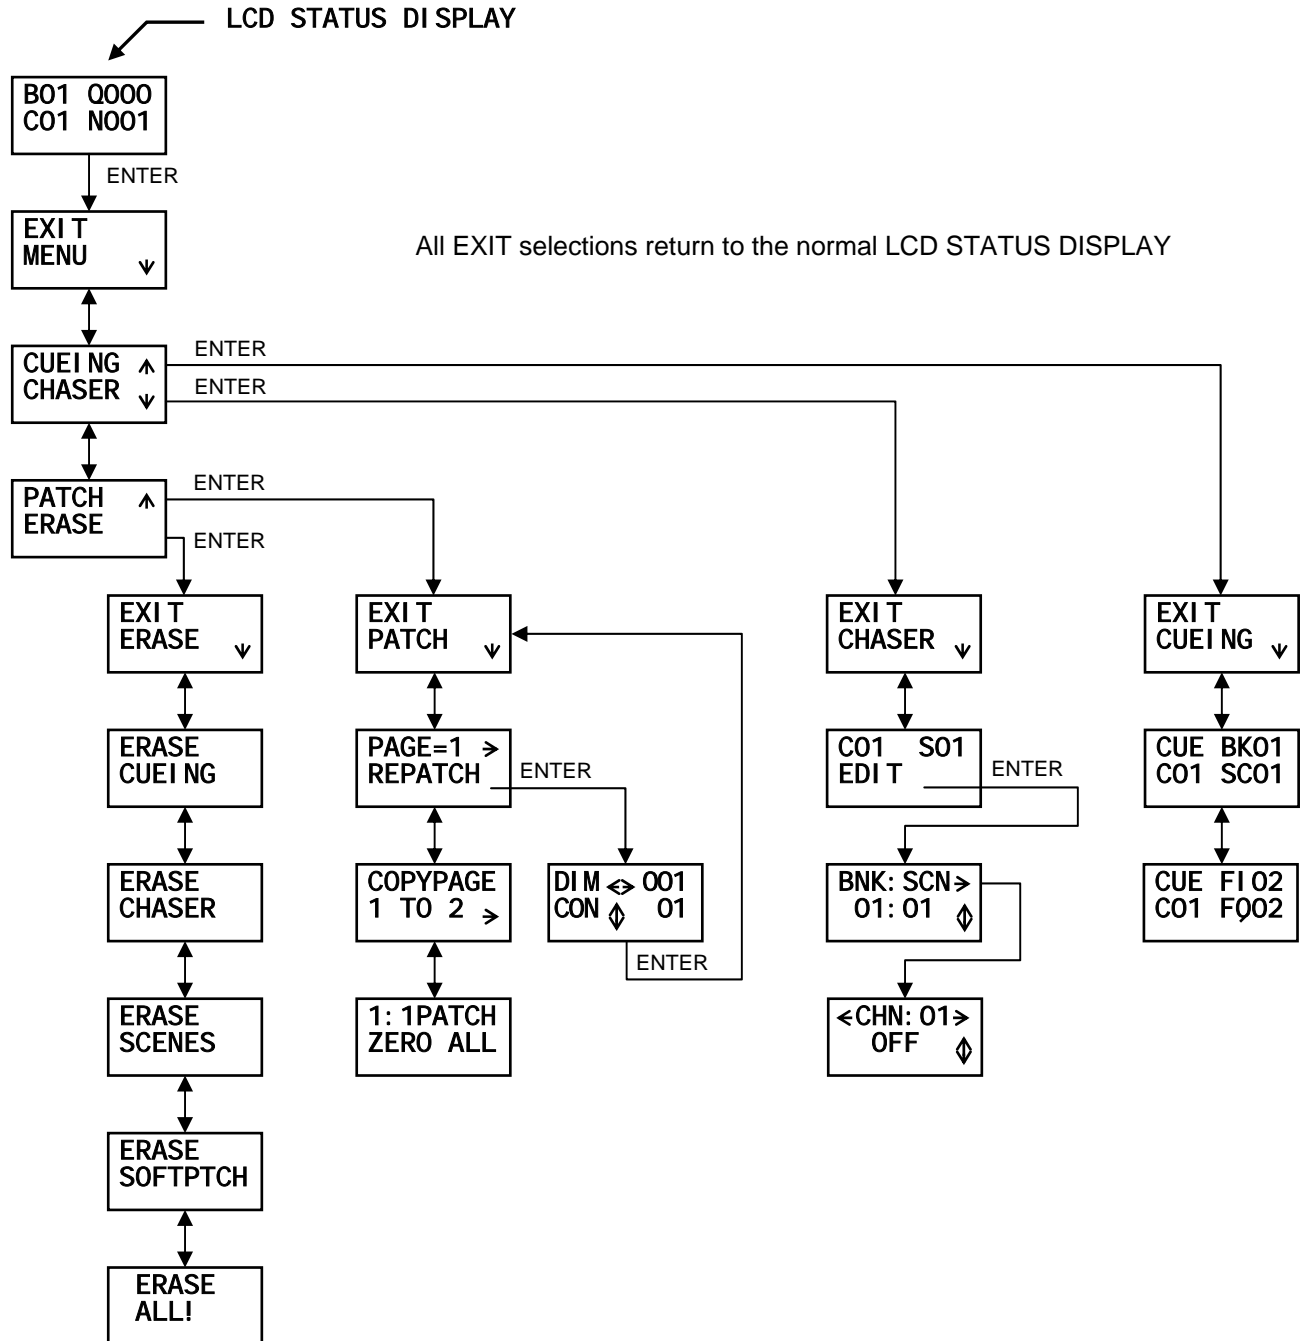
LCD STATUS DISPLAY

B01 Q000
C01 N001

ENTER

EXIT
MENU

All EXIT selections return to the normal LCD STATUS DISPLAY

CUEING
CHASER

ENTER

ENTER

PATCH
ERASE

ENTER

ENTER

EXIT
ERASE

ERASE
CUEING

ERASE
CHASER

ERASE
SCENES

ERASE
SOFTPTCH

ERASE
ALL!

EXIT
PATCH

PAGE=1
REPATCH

ENTER

COPYPAGE
1 TO 2

1:1PATCH
ZERO ALL

DIM 001
CON 01

ENTER

EXIT
CHASER

C01 S01
EDIT

ENTER

BNK:SCN
01:01

<CHN:01>
OFF

EXIT
CUEING

CUE BK01
C01 SC01

CUE FI02
C01 F002